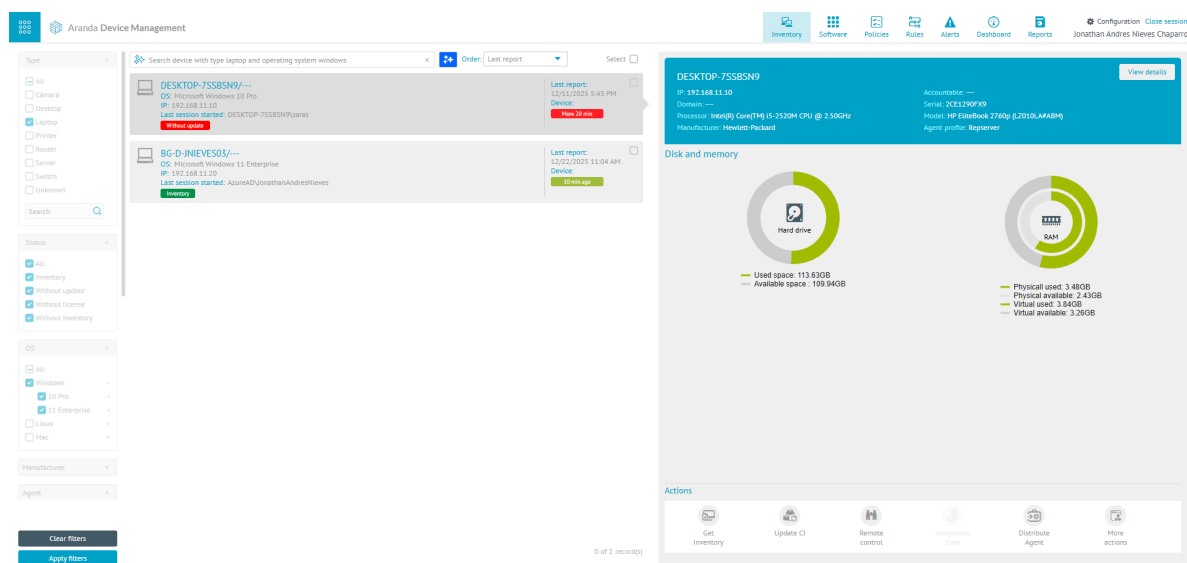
Aranda Device Management

Inventory Software Policies Rules Alerts Dashboard Reports

Configuration Close session
Jonathan Andres Nieves Chaparro

Type
All
Cámara
Desktop
Laptop
Printer
Router
Server
Switch
Unknown
Search

Status
All
Inventory
Without update
Without license
Without inventory

OS
All
Windows
10 Pro
11 Enterprise
Linux
Mac

Manufacturer

Agent

Clear filters
Apply filters

Search device with type laptop and operating system windows
Order: Last report
Select

DESKTOP-7SSBSN9/---
OS: Microsoft Windows 10 Pro
IP: 192.168.11.10
Last session started: DESKTOP-7SSBSN9\saras
Without update
Last report:
12/11/2025 5:43 PM
Device:
More 20 min

BG-D-JNIEVES03/---
OS: Microsoft Windows 11 Enterprise
IP: 192.168.11.20
Last session started: AzureAD\JonathanAndresNieves
Inventory
Last report:
12/22/2025 11:04 AM
Device:
10 min ago

0 of 2 record(s)

DESKTOP-7SSBSN9
View details
IP: 192.168.11.10
Domain: ---
Processor: Intel(R) Core(TM) i5-2520M CPU @ 2.50GHz
Manufacturer: Hewlett-Packard
Accountable: ---
Serial: 2CE1290FX9
Model: HP EliteBook 2760p (LZ010LA#ABM)
Agent profile: Repserver

Disk and memory

Hard drive
Used space: 113.63GB
Available space : 109.94GB

RAM
Physicall used: 3.48GB
Physical available: 2.43GB
Virtual used: 3.84GB
Virtual available: 3.26GB

Actions
Get Inventory
Update CI
Remote control
Integration Data
Distribute Agent
More actions